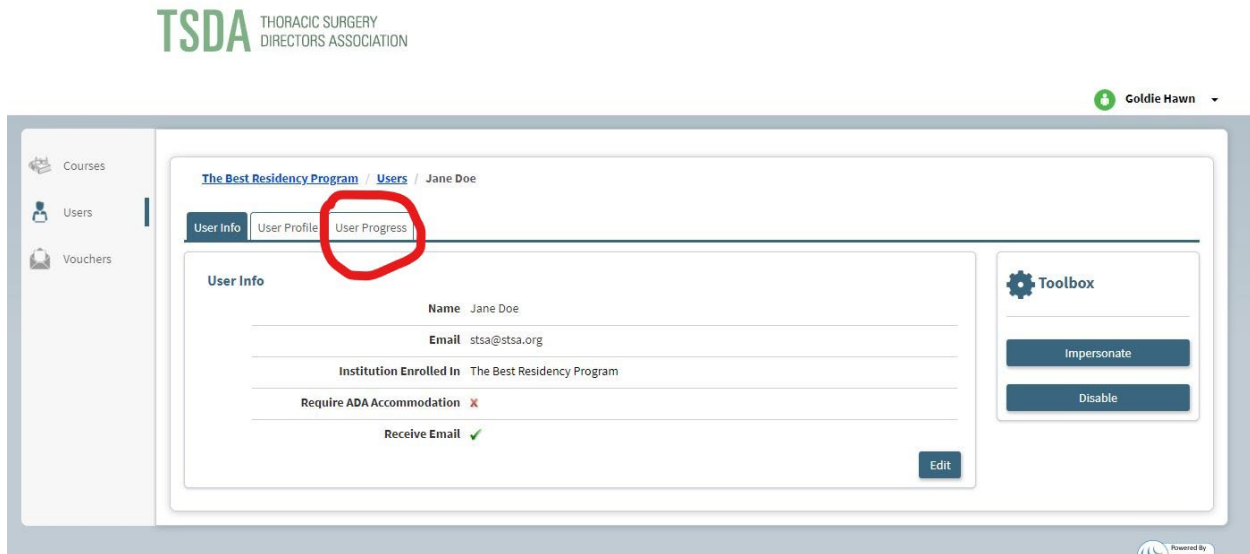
TSDA THORACIC SURGERY DIRECTORS ASSOCIATION

Goldie Hawn

Courses
Users
Vouchers

The Best Residency Program / Users / Jane Doe

User Info | User Profile | User Progress

User Info

| | |
|---|---|
| Name | Jane Doe |
| Email | stsa@stsa.org |
| Institution Enrolled In | The Best Residency Program |
| Require ADA Accommodation | ✗ |
| Receive Email | ✓ |

Edit

Toolbox

Impersonate

Disable

Powered By